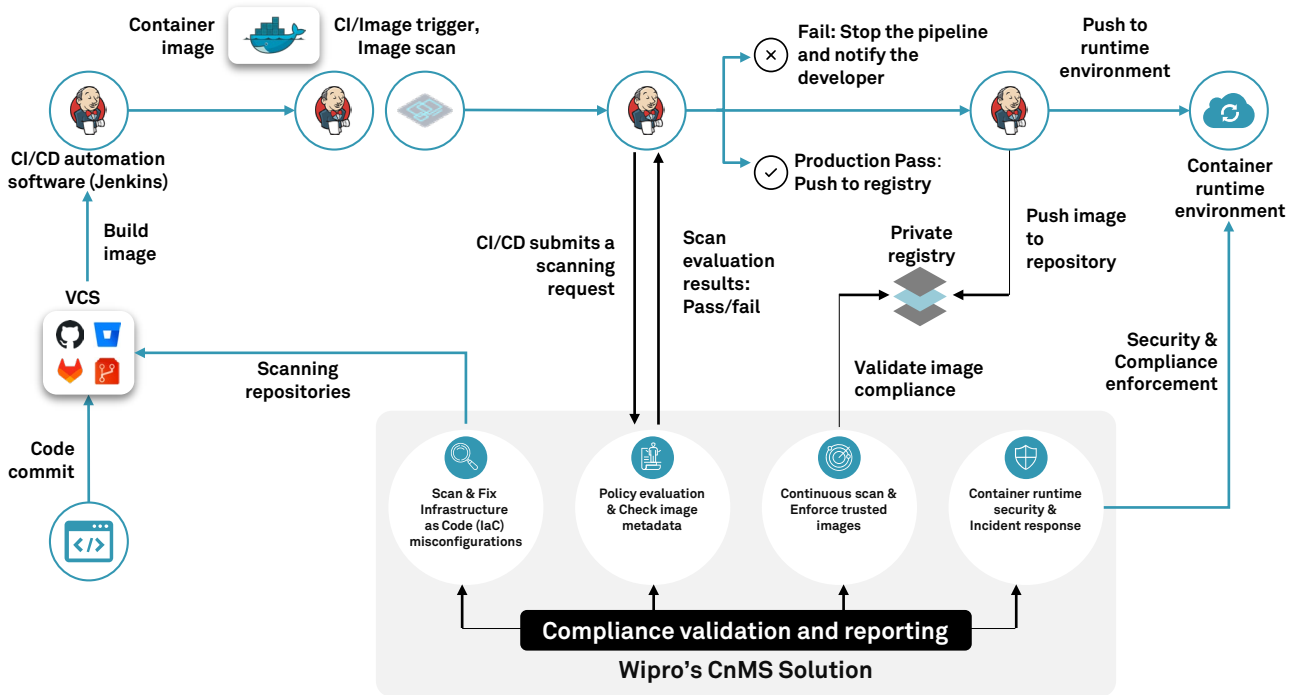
Container image

CI/Image trigger, Image scan

Fail: Stop the pipeline and notify the developer

Push to runtime environment

CI/CD automation software (Jenkins)

Production Pass: Push to registry

Container runtime environment

Build image

CI/CD submits a scanning request

Scan evaluation results: Pass/fail

Private registry

Push image to repository

VCS

Scanning repositories

Validate image compliance

Security & Compliance enforcement

Code commit

Scan & Fix Infrastructure as Code (IaC) misconfigurations

Policy evaluation & Check image metadata

Continuous scan & Enforce trusted images

Container runtime security & Incident response

Compliance validation and reporting

Wipro's CnMS Solution